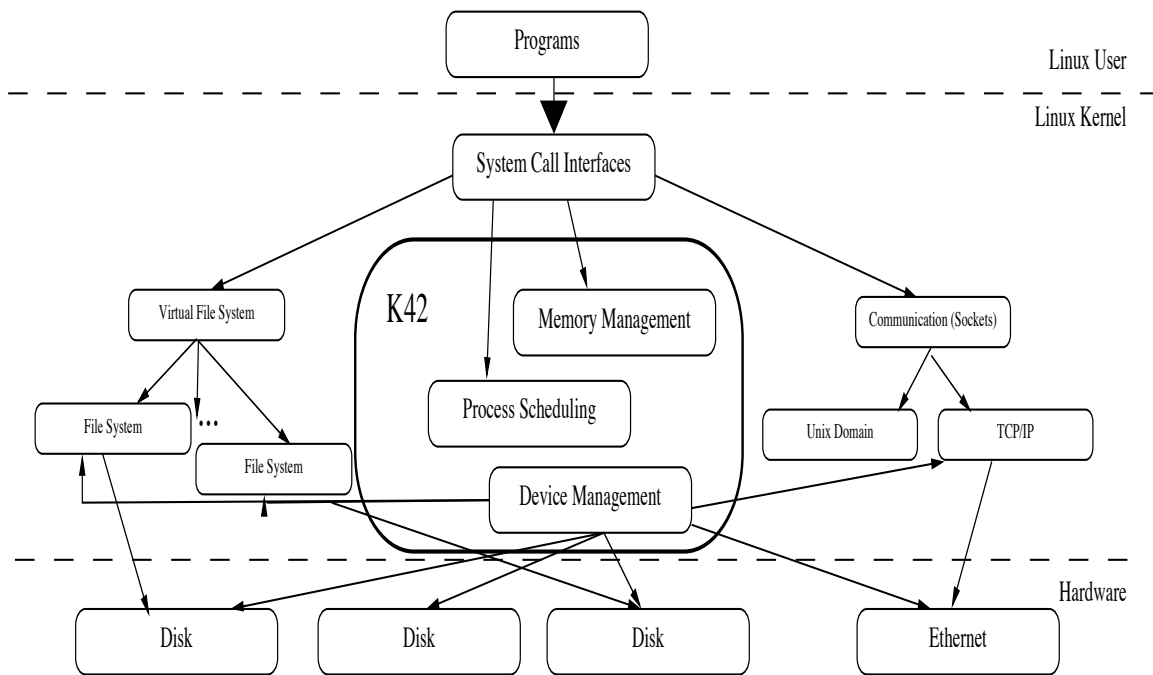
Programs

Linux User

Linux Kernel

System Call Interfaces

K42

Virtual File System

Memory Management

Communication (Sockets)

Process Scheduling

File System

...

File System

Unix Domain

TCP/IP

Device Management

Hardware

Disk

Disk

Disk

Ethernet